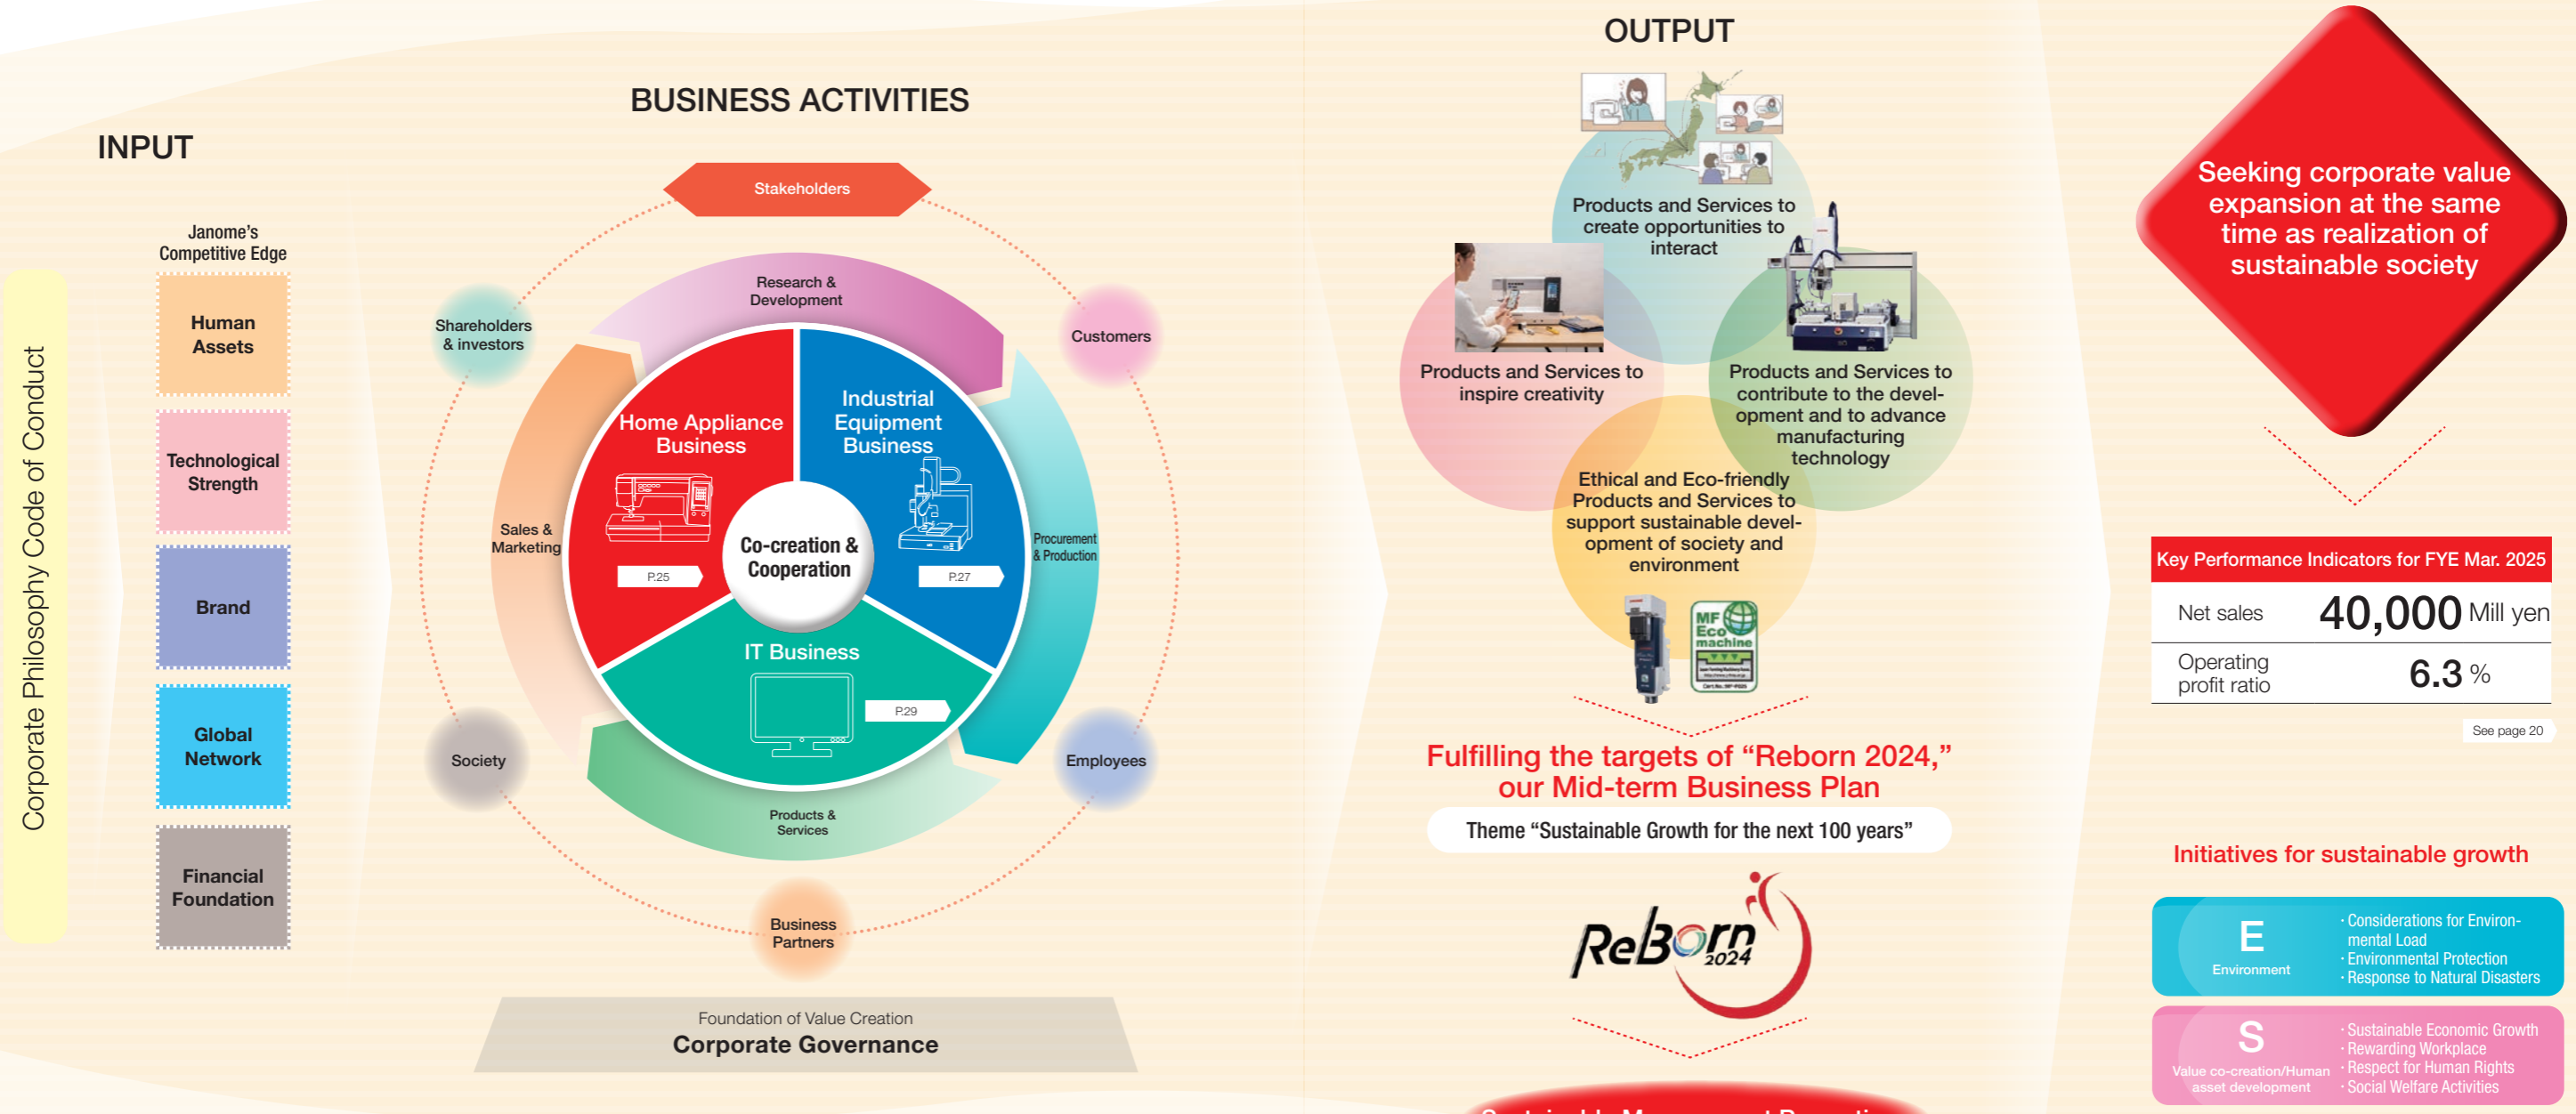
INPUT

Corporate Philosophy Code of Conduct

Janome's Competitive Edge

Human Assets

Technological Strength

Brand

Global Network

Financial Foundation

BUSINESS ACTIVITIES

Stakeholders

Shareholders & investors

Customers

Society

Employees

Business Partners

Research & Development

Sales & Marketing

Procurement & Production

Products & Services

Home Appliance Business

P.25

Industrial Equipment Business

P.27

Co-creation & Cooperation

IT Business

P.29

Foundation of Value Creation
Corporate Governance

OUTPUT

Products and Services to create opportunities to interact

Products and Services to inspire creativity

Products and Services to contribute to the development and to advance manufacturing technology

Ethical and Eco-friendly Products and Services to support sustainable development of society and environment

MF Eco machine

Fulfilling the targets of "Reborn 2024," our Mid-term Business Plan

Theme "Sustainable Growth for the next 100 years"

Reborn 2024

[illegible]

Seeking corporate value expansion at the same time as realization of sustainable society

Key Performance Indicators for FYE Mar. 2025

| Net sales | 40,000 Mill yen |
|---|---|
| Operating profit ratio | 6.3 % |

See page 20

Initiatives for sustainable growth

E
Environment
· Considerations for Environmental Load
· Environmental Protection
· Response to Natural Disasters

S
Value co-creation/Human asset development
· Sustainable Economic Growth
· Rewarding Workplace
· Respect for Human Rights
· Social Welfare Activities